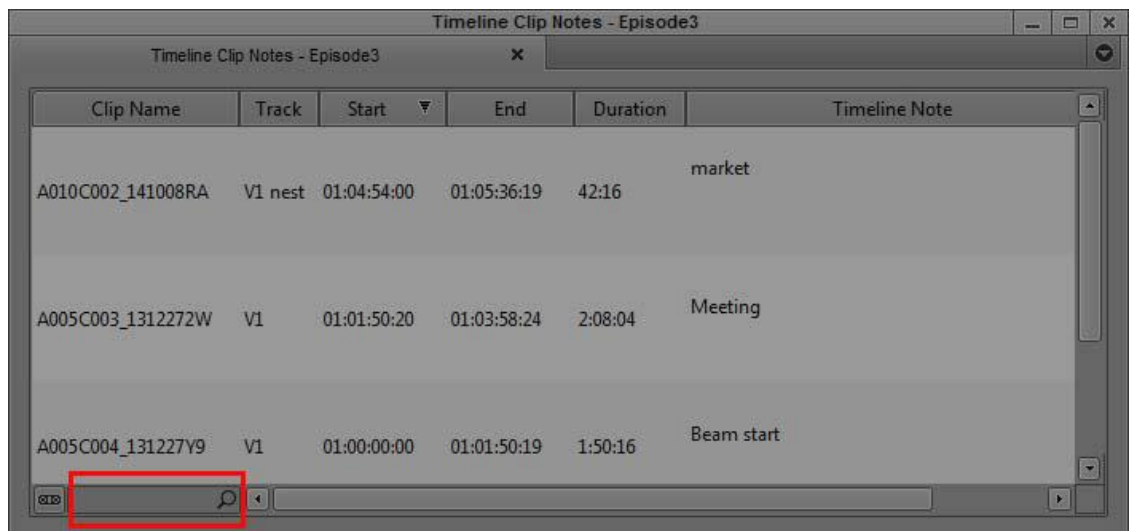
Timeline Clip Notes - Episode3

Timeline Clip Notes - Episode3

| Clip Name | Track | Start | End | Duration | Timeline Note |
|---|---|---|---|---|---|
| A010C002_141008RA | V1 nest | 01:04:54:00 | 01:05:36:19 | 42:16 | market |
| A005C003_1312272W | V1 | 01:01:50:20 | 01:03:58:24 | 2:08:04 | Meeting |
| A005C004_131227Y9 | V1 | 01:00:00:00 | 01:01:50:19 | 1:50:16 | Beam start |